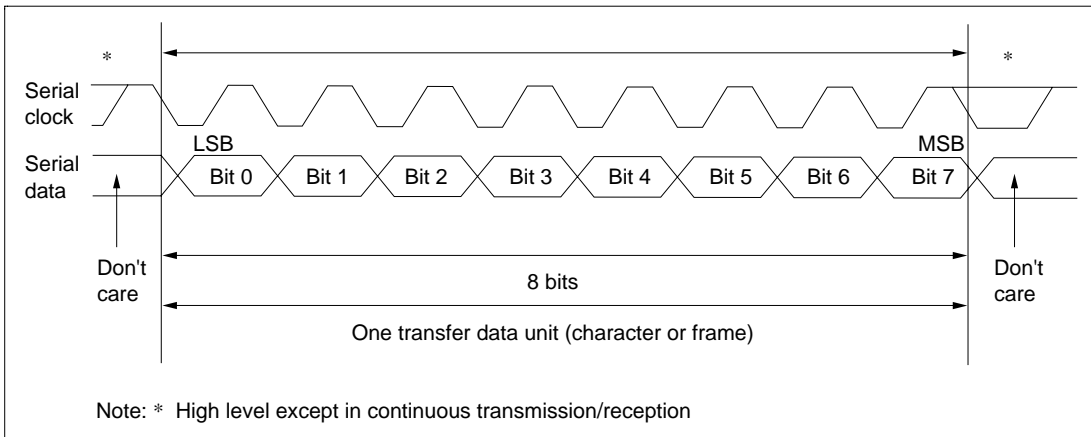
*
*
Serial clock
Serial data
LSB
MSB
Bit 0
Bit 1
Bit 2
Bit 3
Bit 4
Bit 5
Bit 6
Bit 7
Don't care
Don't care
8 bits
One transfer data unit (character or frame)

Note: * High level except in continuous transmission/reception